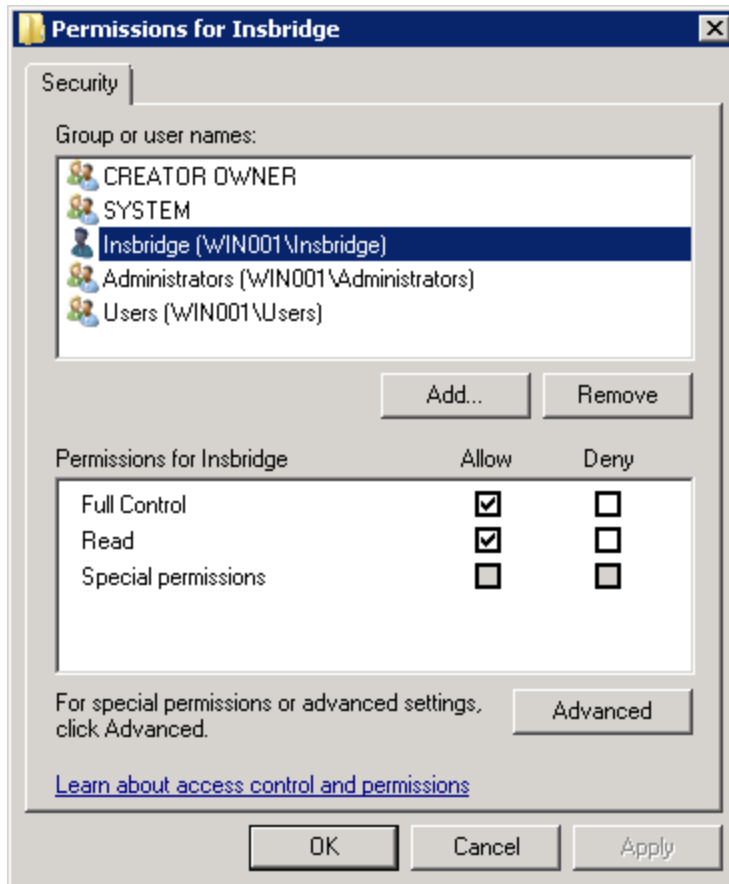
Permissions for Insbridge

Security

Group or user names:

CREATOR OWNER
SYSTEM
Insbridge (WIN001\Insbridge)
Administrators (WIN001\Administrators)
Users (WIN001\Users)

Add... Remove

| Permissions for Insbridge | Allow | Deny |
|---|---|---|
| Full Control | ☑ | ☐ |
| Read | ☑ | ☐ |
| Special permissions | ☐ | ☐ |

For special permissions or advanced settings, click Advanced.

Advanced

Learn about access control and permissions

OK Cancel Apply